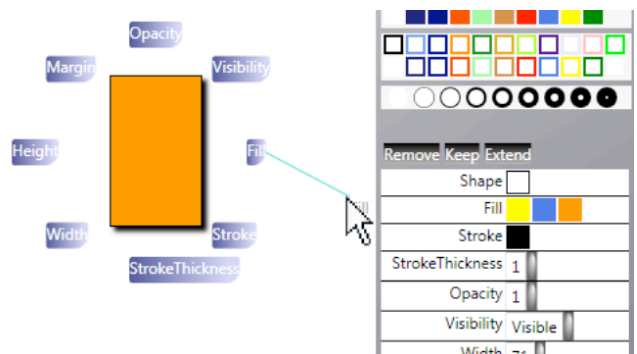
Opacity
Margin
Visibility
Height
Fill
Width
Stroke
StrokeThickness

Remove Keep Extend

| | |
|---|---|
| Shape | |
| Fill | |
| Stroke | |
| StrokeThickness | 1 |
| Opacity | 1 |
| Visibility | Visible |
| Width | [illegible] |